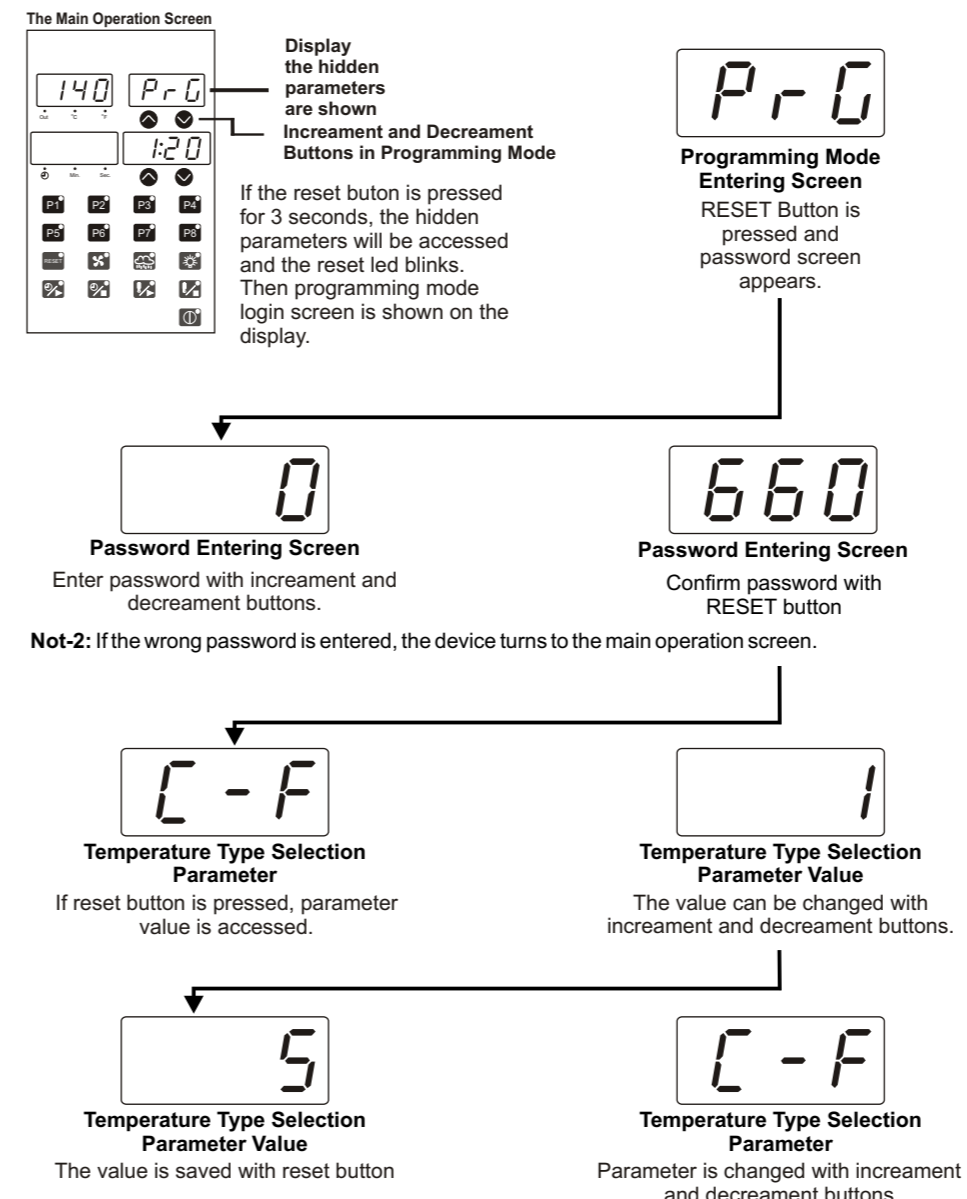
The Main Operation Screen

140 PrG
Out °C °F
1:20
Min. Sec.
P1 P2 P3 P4
P5 P6 P7 P8
RESET

Display the hidden parameters are shown

Increament and Decreament Buttons in Programming Mode

If the reset buton is pressed for 3 seconds, the hidden parameters will be accessed and the reset led blinks. Then programming mode login screen is shown on the display.

PrG

Programming Mode Entering Screen
RESET Button is pressed and password screen appears.

0

Password Entering Screen
Enter password with increament and decreament buttons.

660

Password Entering Screen
Confirm password with RESET button

Not-2: If the wrong password is entered, the device turns to the main operation screen.

C - F

Temperature Type Selection Parameter
If reset button is pressed, parameter value is accessed.

1

Temperature Type Selection Parameter Value
The value can be changed with increament and decreament buttons.

5

Temperature Type Selection Parameter Value
The value is saved with reset button

C - F

Temperature Type Selection Parameter
Parameter is changed with increament and decreament buttons.